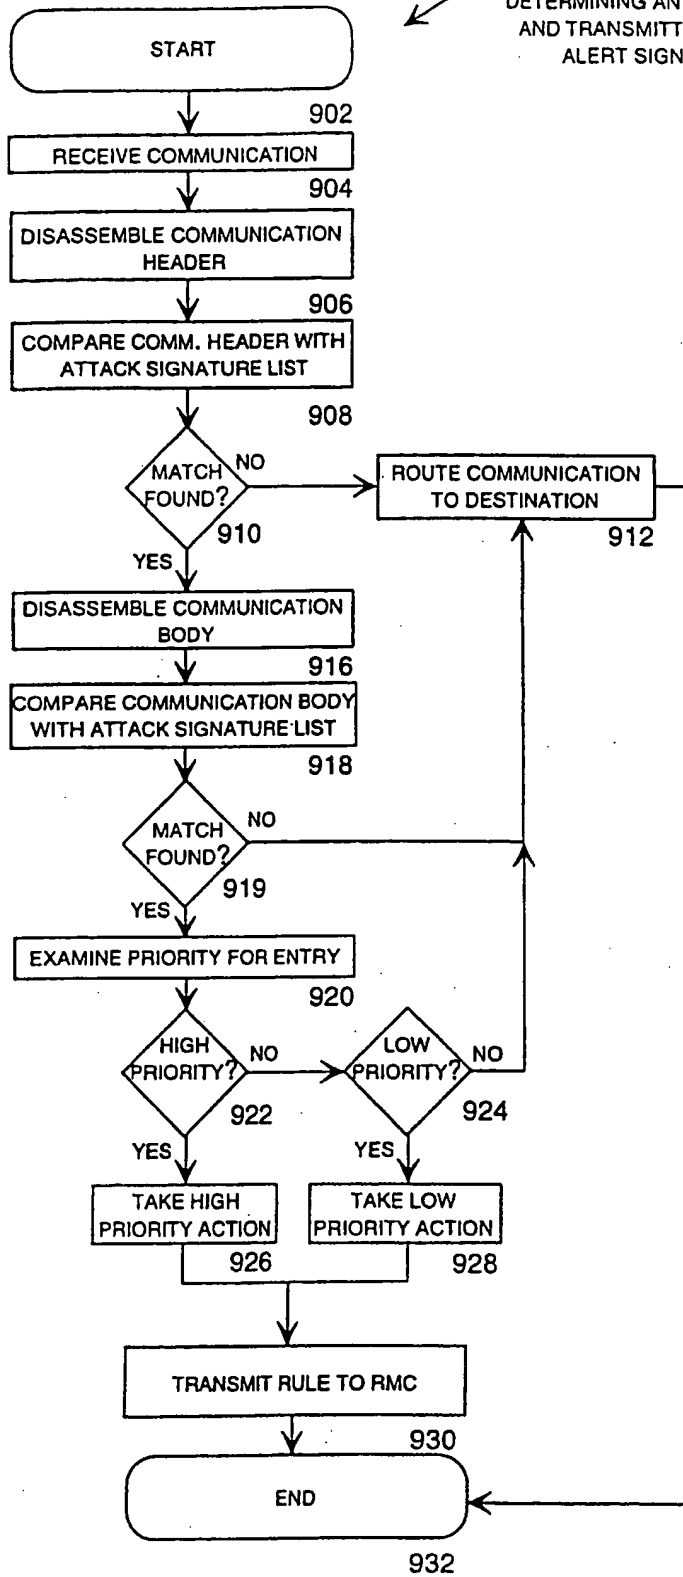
DETERMINING AN
AND TRANSMITT
ALERT SIGN

START

902

RECEIVE COMMUNICATION

904

DISASSEMBLE COMMUNICATION HEADER

906

COMPARE COMM. HEADER WITH ATTACK SIGNATURE LIST

908

MATCH FOUND?

NO

ROUTE COMMUNICATION TO DESTINATION

910

912

YES

DISASSEMBLE COMMUNICATION BODY

916

COMPARE COMMUNICATION BODY WITH ATTACK SIGNATURE LIST

918

MATCH FOUND?

NO

919

YES

EXAMINE PRIORITY FOR ENTRY

920

HIGH PRIORITY?

NO

LOW PRIORITY?

NO

922

924

YES

YES

TAKE HIGH PRIORITY ACTION

TAKE LOW PRIORITY ACTION

926

928

TRANSMIT RULE TO RMC

930

END

932